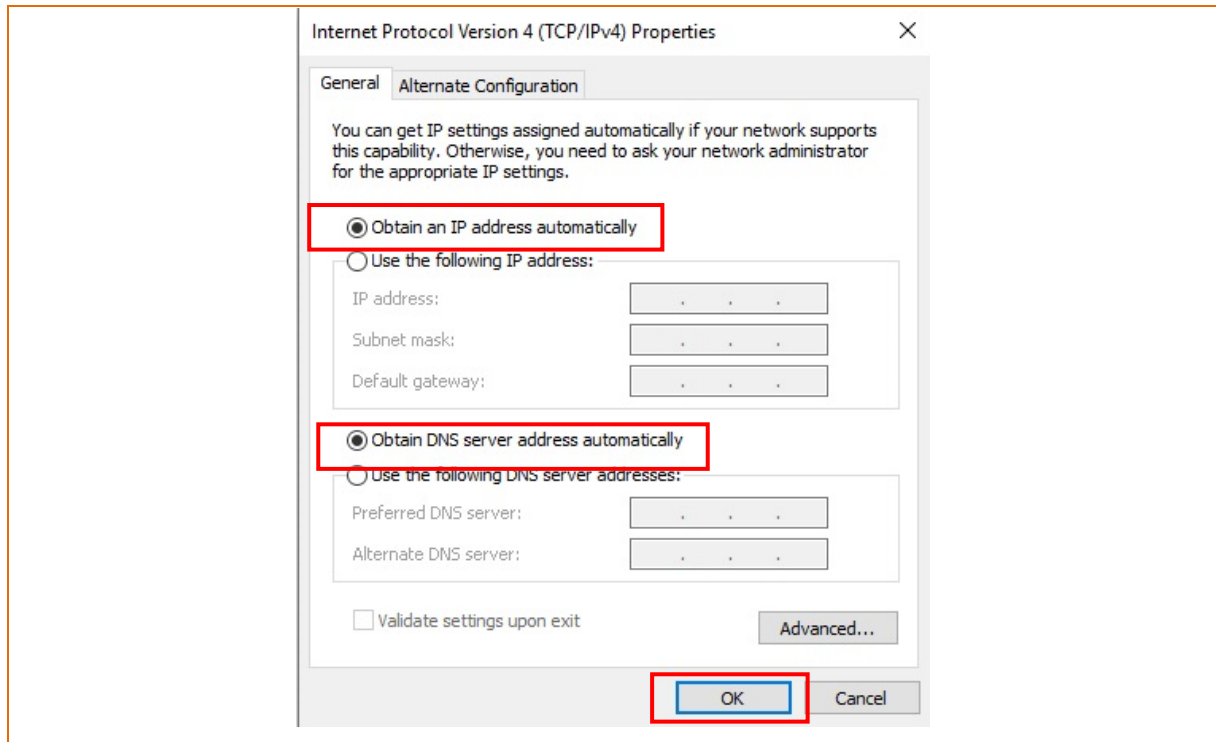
Internet Protocol Version 4 (TCP/IPv4) Properties

General | Alternate Configuration

You can get IP settings assigned automatically if your network supports this capability. Otherwise, you need to ask your network administrator for the appropriate IP settings.

Obtain an IP address automatically

Use the following IP address:

IP address: . . .

Subnet mask: . . .

Default gateway: . . .

Obtain DNS server address automatically

Use the following DNS server addresses:

Preferred DNS server: . . .

Alternate DNS server: . . .

Validate settings upon exit

Advanced...

OK

Cancel